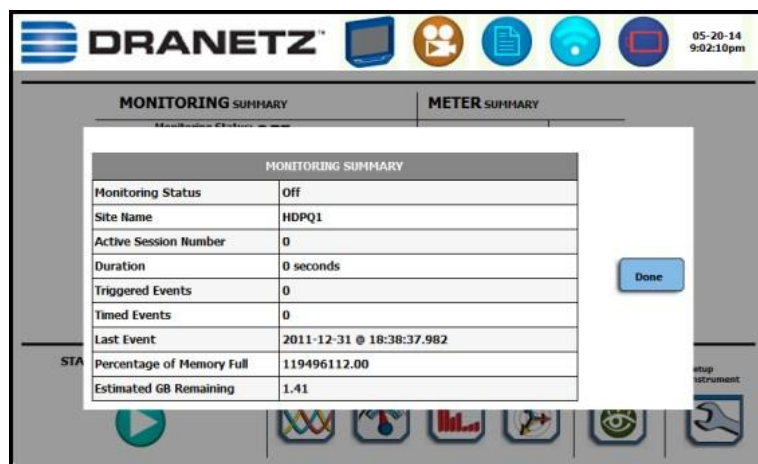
DRANETZ™

05-20-14
9:02:10pm

MONITORING SUMMARY

METER SUMMARY

Monitoring Status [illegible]

| MONITORING SUMMARY | |
|---|---|
| Monitoring Status | Off |
| Site Name | HDPQ1 |
| Active Session Number | 0 |
| Duration | 0 seconds |
| Triggered Events | 0 |
| Timed Events | 0 |
| Last Event | 2011-12-31 @ 18:38:37.982 |
| Percentage of Memory Full | 119496112.00 |
| Estimated GB Remaining | 1.41 |

Done

STA

etup
nstrument